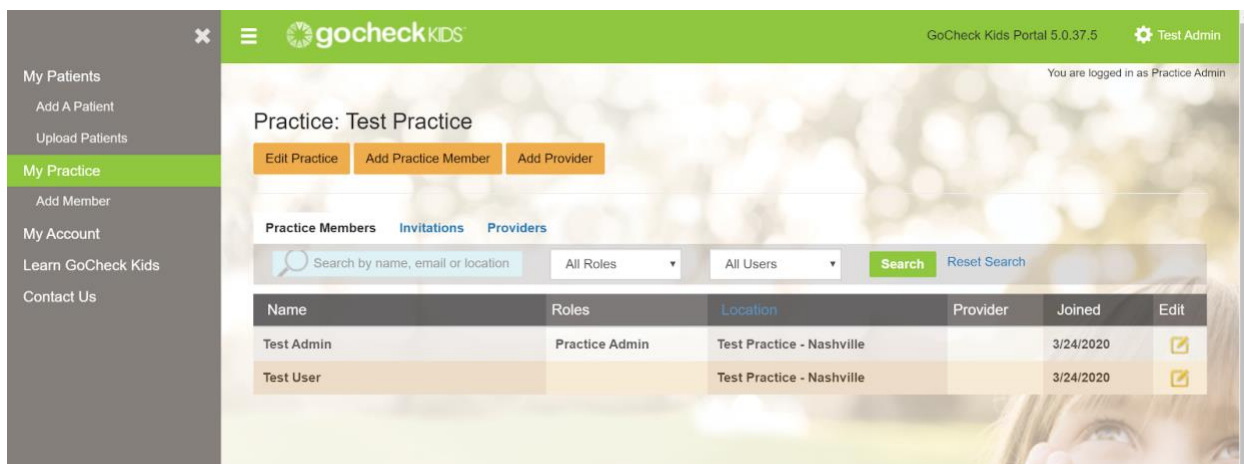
My Patients
Add A Patient
Upload Patients
My Practice
Add Member
My Account
Learn GoCheck Kids
Contact Us

gocheck KIDS

GoCheck Kids Portal 5.0.37.5

Test Admin

You are logged in as Practice Admin

Practice: Test Practice

Edit Practice | Add Practice Member | Add Provider

Practice Members | Invitations | Providers

Search by name, email or location | All Roles | All Users | Search | Reset Search

| Name | Roles | Location | Provider | Joined | Edit |
|---|---|---|---|---|---|
| Test Admin | Practice Admin | Test Practice - Nashville | | 3/24/2020 | |
| Test User | | Test Practice - Nashville | | 3/24/2020 | |